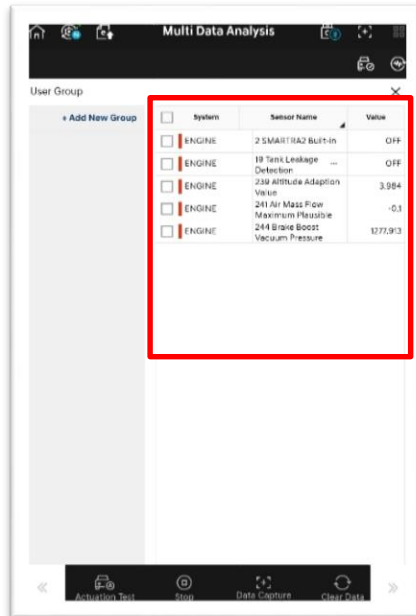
Multi Data Analysis

User Group

+ Add New Group

| | System | Sensor Name | Value |
|---|---|---|---|
| | ENGINE | 2 SMARTRA2 Built-In | OFF |
| | ENGINE | 18 Tank Leakage Detection ... | OFF |
| | ENGINE | 239 Altitude Adaption Value | 3.984 |
| | ENGINE | 241 Air Mass Flow Maximum Plausible | -0.1 |
| | ENGINE | 244 Brake Boost Vacuum Pressure | 1277.913 |

Actuation Test
Stop
Data Capture
Clear Data